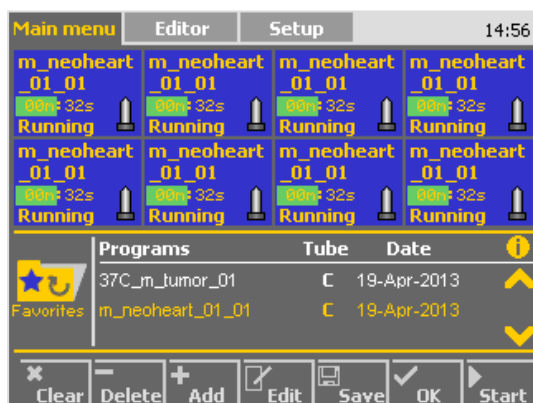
Main menu | Editor | Setup | 14:56

m_neoheart_01_01
00m 32s
Running

m_neoheart_01_01
00m 32s
Running

m_neoheart_01_01
00m 32s
Running

m_neoheart_01_01
00m 32s
Running

m_neoheart_01_01
00m 32s
Running

m_neoheart_01_01
00m 32s
Running

m_neoheart_01_01
00m 32s
Running

m_neoheart_01_01
00m 32s
Running

Favorites

| Programs | Tube | Date |
|---|---|---|
| 37C_m_tumor_01 | C | 19-Apr-2013 |
| m_neoheart_01_01 | C | 19-Apr-2013 |

Clear Delete Add Edit Save OK Start